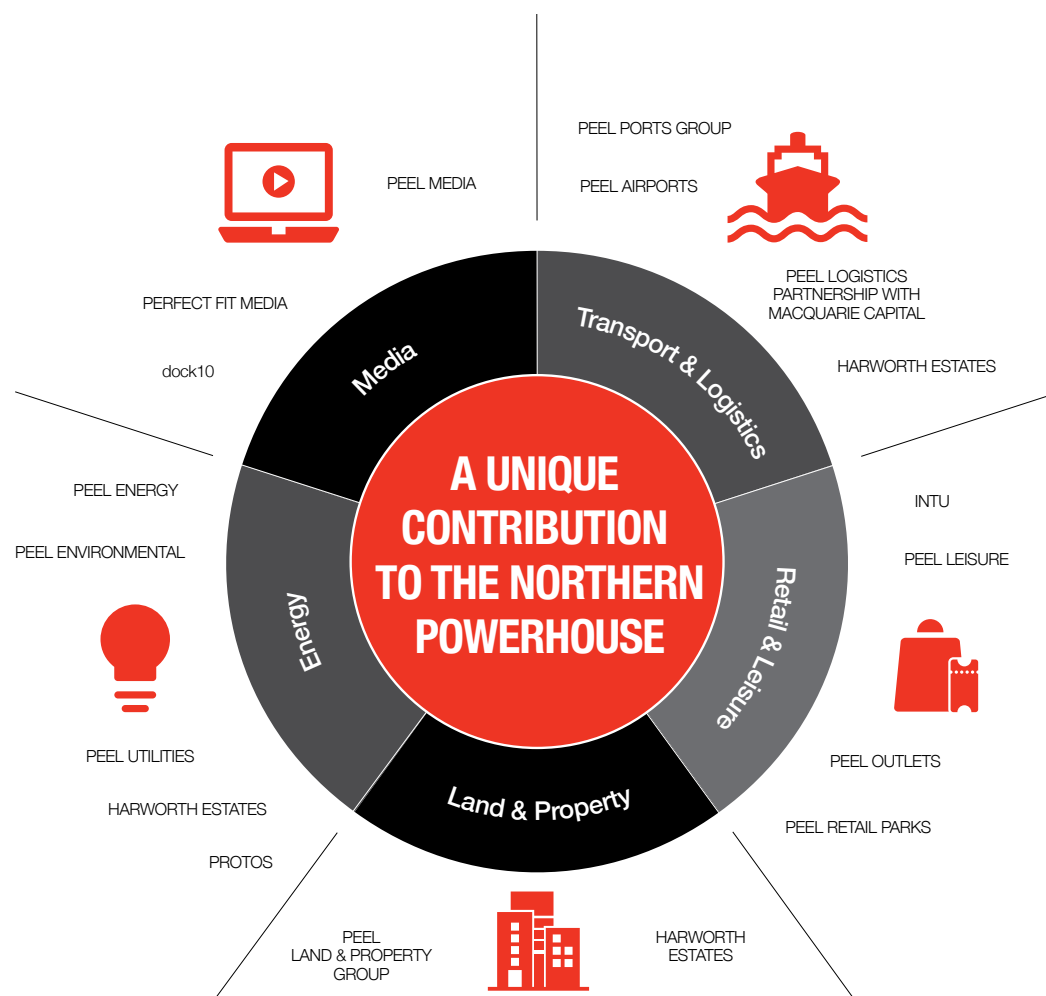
A UNIQUE CONTRIBUTION TO THE NORTHERN POWERHOUSE

Media

PEEL MEDIA

PERFECT FIT MEDIA

dock10

Transport & Logistics

PEEL PORTS GROUP

PEEL AIRPORTS

PEEL LOGISTICS PARTNERSHIP WITH MACQUARIE CAPITAL

HARWORTH ESTATES

Retail & Leisure

INTU

PEEL LEISURE

PEEL OUTLETS

PEEL RETAIL PARKS

Land & Property

HARWORTH ESTATES

PEEL LAND & PROPERTY GROUP

Energy

PEEL ENERGY

PEEL ENVIRONMENTAL

PEEL UTILITIES

HARWORTH ESTATES

PROTOS